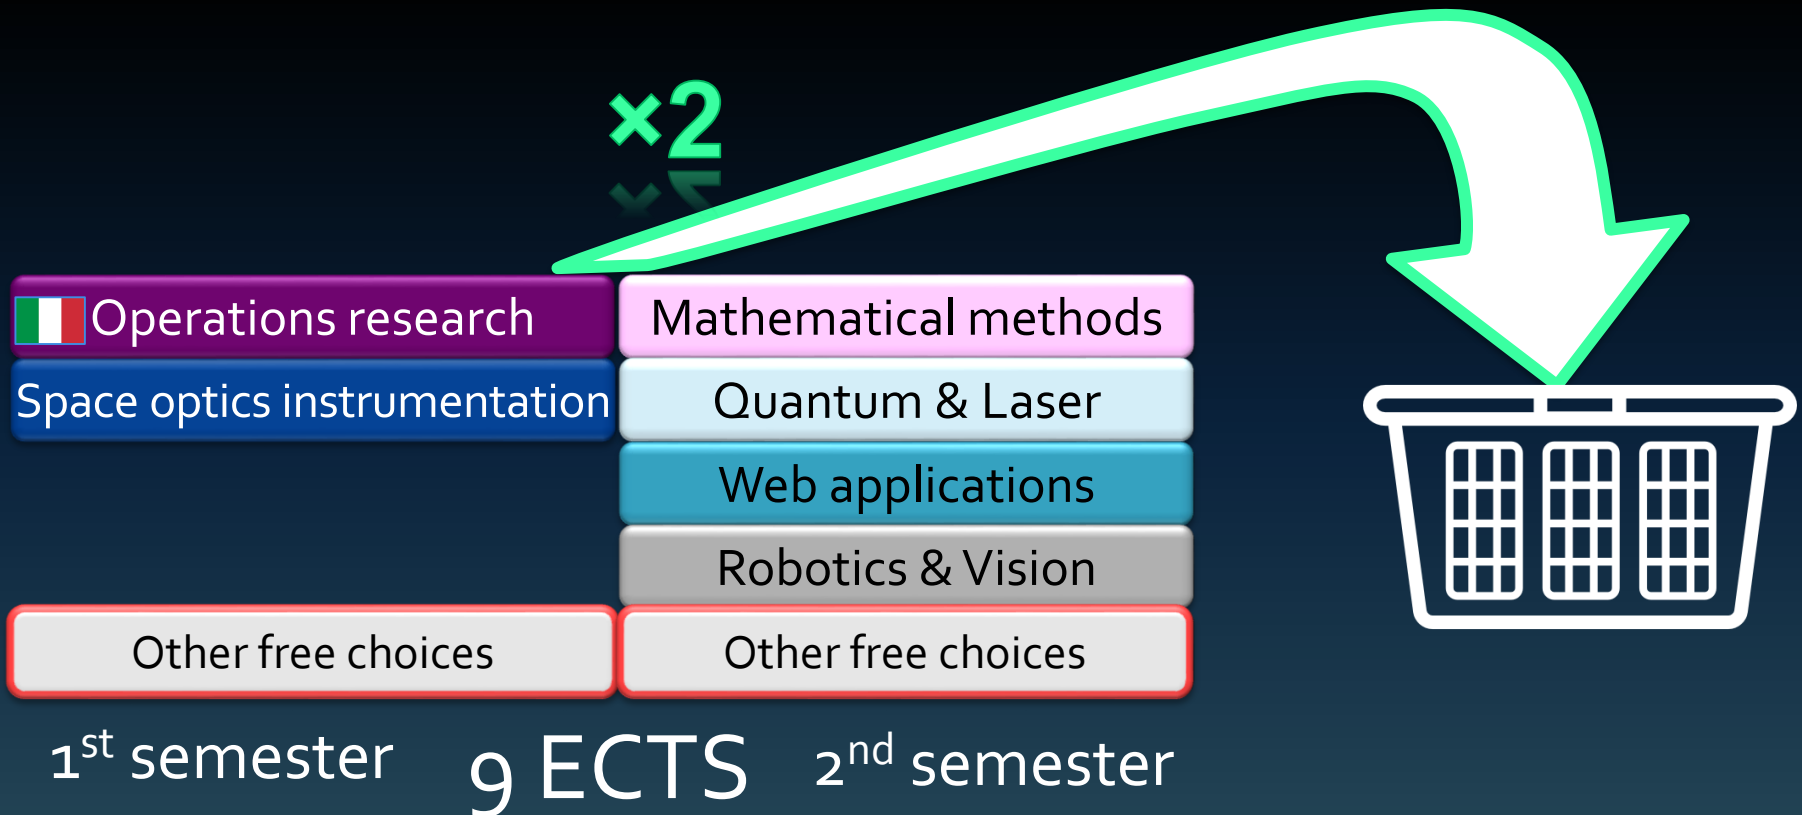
×2

Operations research

Mathematical methods

Space optics instrumentation

Quantum & Laser

Web applications

Robotics & Vision

Other free choices

Other free choices

1$^{st}$ semester

9 ECTS

2$^{nd}$ semester